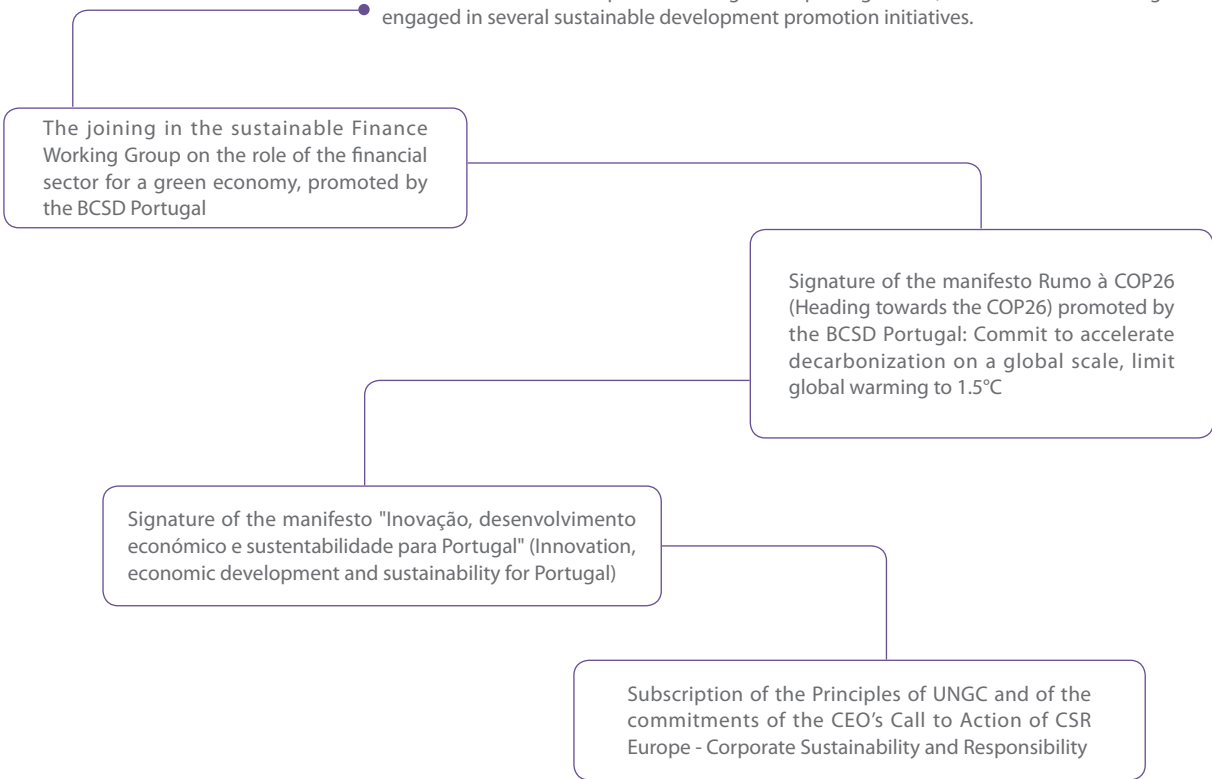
engaged in several sustainable development promotion initiatives.

The joining in the sustainable Finance Working Group on the role of the financial sector for a green economy, promoted by the BCSD Portugal

Signature of the manifesto Rumo à COP26 (Heading towards the COP26) promoted by the BCSD Portugal: Commit to accelerate decarbonization on a global scale, limit global warming to 1.5°C

Signature of the manifesto "Inovação, desenvolvimento económico e sustentabilidade para Portugal" (Innovation, economic development and sustainability for Portugal)

Subscription of the Principles of UNGC and of the commitments of the CEO's Call to Action of CSR Europe - Corporate Sustainability and Responsibility